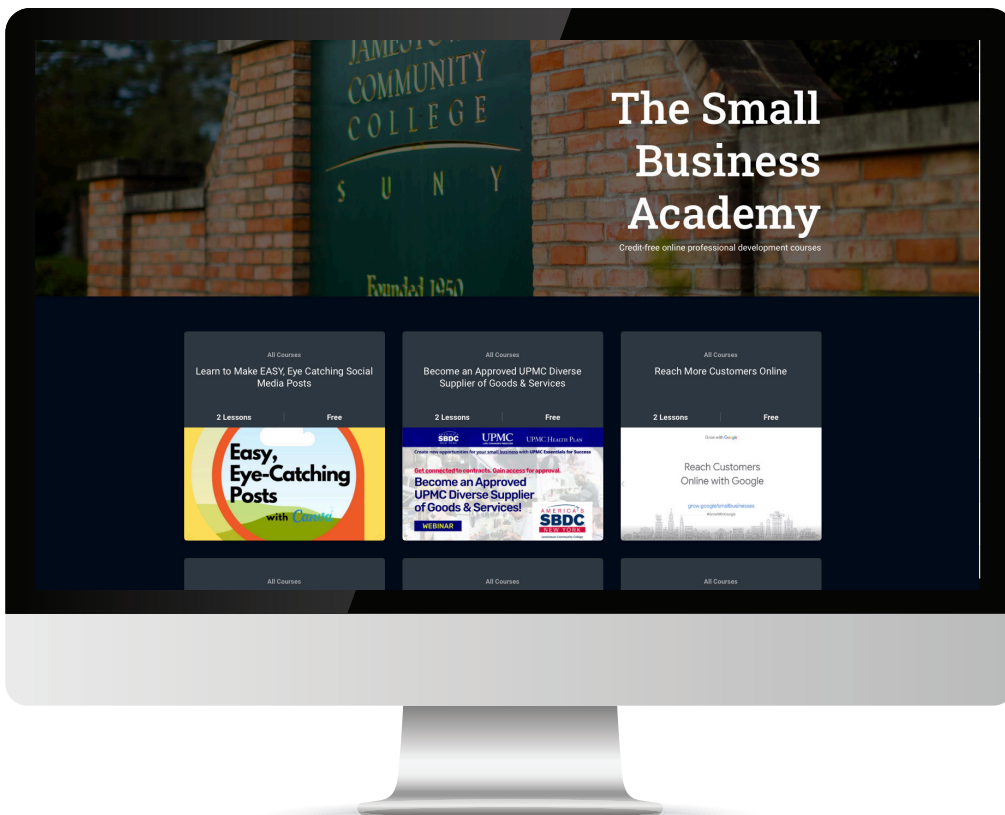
JAMESTOWN COMMUNITY COLLEGE
S U N Y
Founded 1950

The Small Business Academy
Credit-free online professional development courses

All Courses
Learn to Make EASY, Eye Catching Social Media Posts
2 Lessons | Free
Easy, Eye-Catching Posts with Canva

All Courses
Become an Approved UPMC Diverse Supplier of Goods & Services
2 Lessons | Free
SBDC UPMC UPMC HEALTH PLAN
Create new opportunities for your small business with UPMC Essentials for Success
Get connected to contracts. Gain access for approval.
Become an Approved UPMC Diverse Supplier of Goods & Services!
WEBINAR
AMERICA'S SBDC NEW YORK

All Courses
Reach More Customers Online
2 Lessons | Free
Grow with Google
Reach Customers Online with Google
grow.google/smallbusinesses

All Courses

All Courses

All Courses